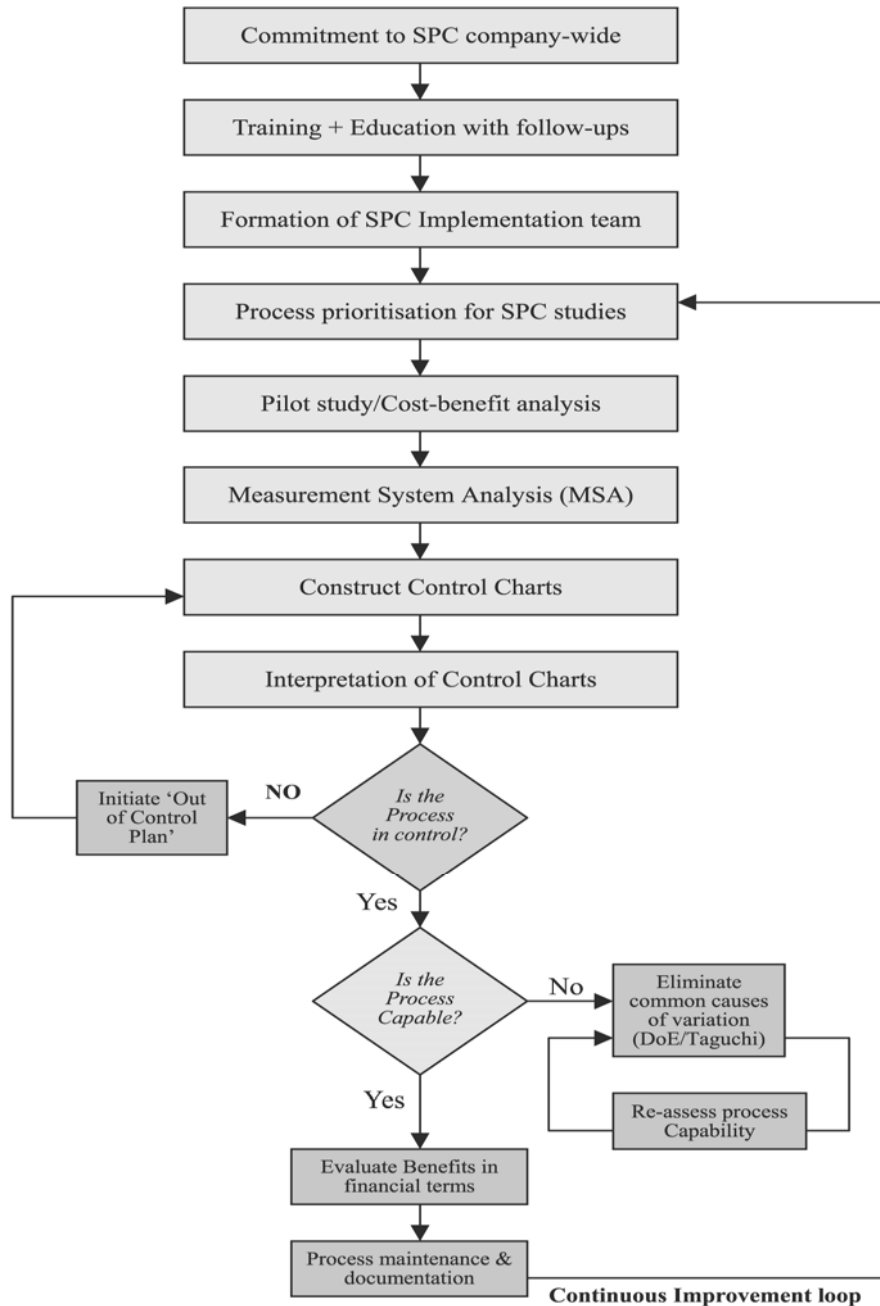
Commitment to SPC company-wide

Training + Education with follow-ups

Formation of SPC Implementation team

Process prioritisation for SPC studies

Pilot study/Cost-benefit analysis

Measurement System Analysis (MSA)

Construct Control Charts

Interpretation of Control Charts

Is the Process in control?

NO

Initiate 'Out of Control Plan'

Yes

Is the Process Capable?

No

Eliminate common causes of variation (DoE/Taguchi)

Re-assess process Capability

Yes

Evaluate Benefits in financial terms

Process maintenance & documentation

Continuous Improvement loop